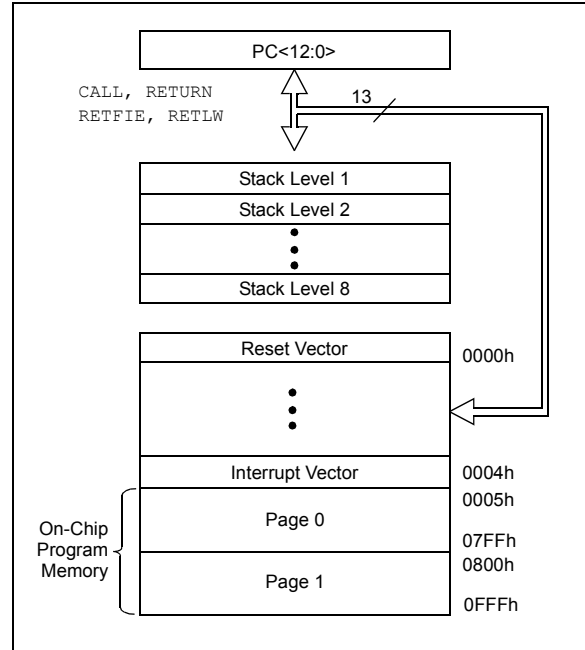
PC<12:0>

CALL, RETURN
RETFIE, RETLW

13

Stack Level 1
Stack Level 2
•
•
•
Stack Level 8

Reset Vector
0000h

•
•
•

Interrupt Vector
0004h

0005h
Page 0
07FFh

On-Chip Program Memory

0800h
Page 1
0FFFh